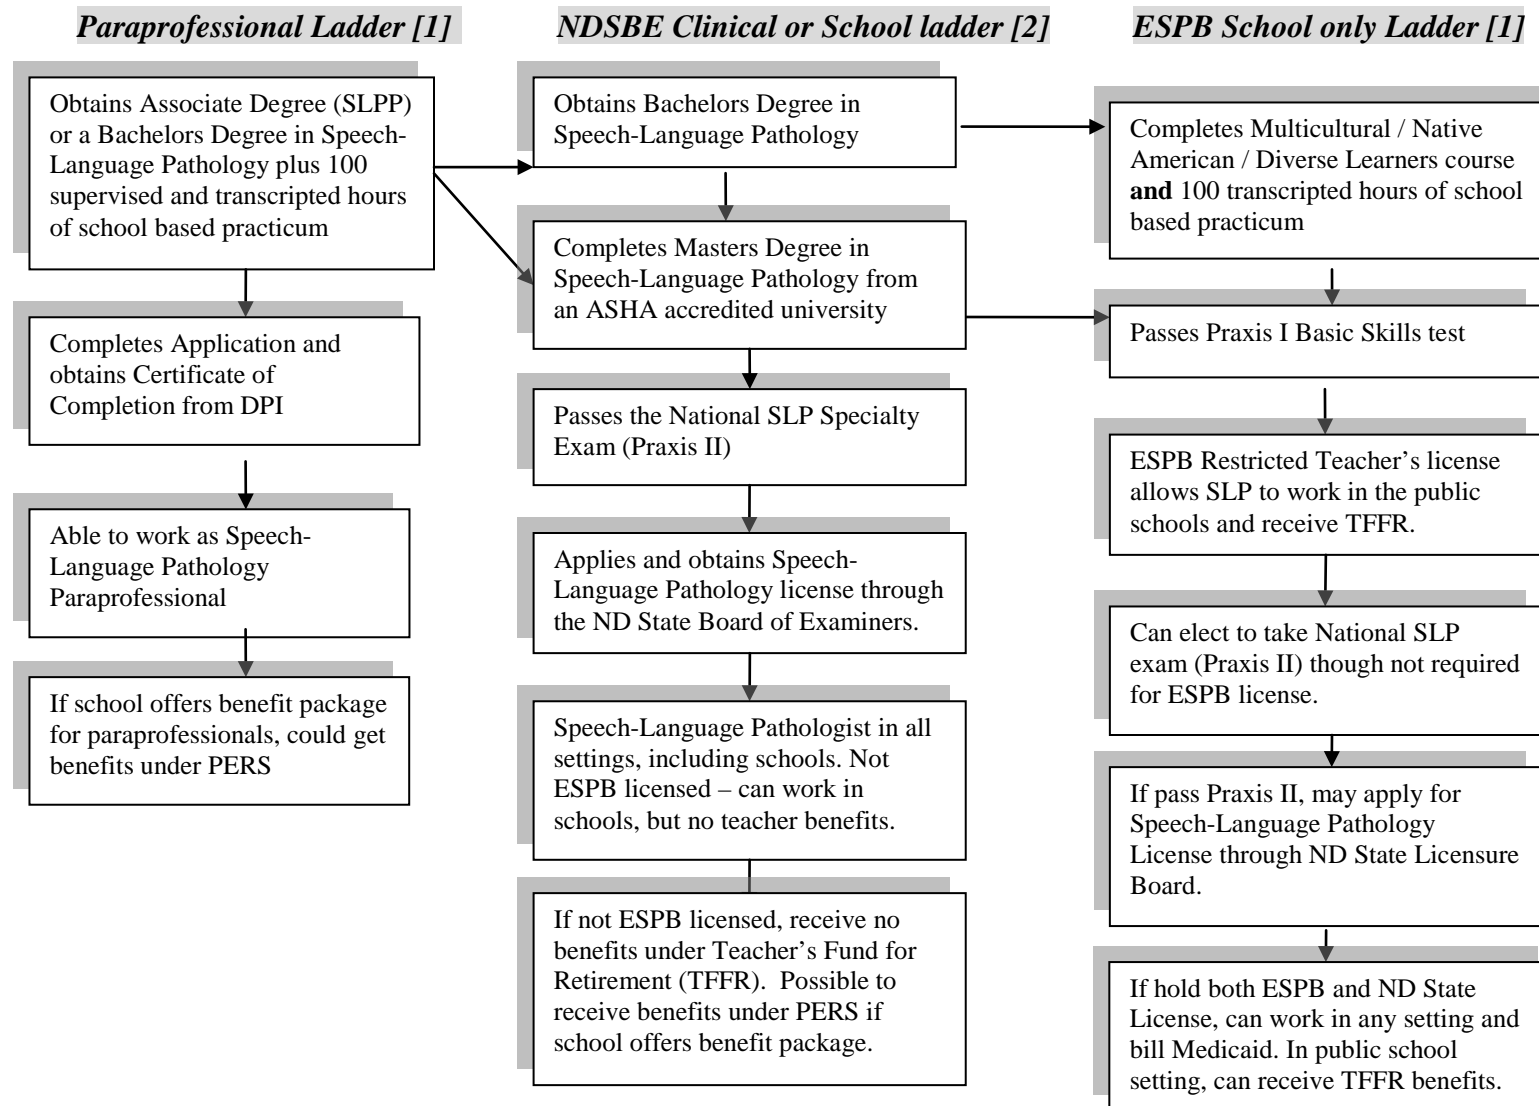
Paraprofessional Ladder [1]

Obtains Associate Degree (SLPP) or a Bachelors Degree in Speech-Language Pathology plus 100 supervised and transcripted hours of school based practicum

Completes Application and obtains Certificate of Completion from DPI

Able to work as Speech-Language Pathology Paraprofessional

If school offers benefit package for paraprofessionals, could get benefits under PERS

NDSBE Clinical or School ladder [2]

Obtains Bachelors Degree in Speech-Language Pathology

Completes Masters Degree in Speech-Language Pathology from an ASHA accredited university

Passes the National SLP Specialty Exam (Praxis II)

Applies and obtains Speech-Language Pathology license through the ND State Board of Examiners.

Speech-Language Pathologist in all settings, including schools. Not ESPB licensed – can work in schools, but no teacher benefits.

If not ESPB licensed, receive no benefits under Teacher's Fund for Retirement (TFFR). Possible to receive benefits under PERS if school offers benefit package.

ESPB School only Ladder [1]

Completes Multicultural / Native American / Diverse Learners course **and** 100 transcripted hours of school based practicum

Passes Praxis I Basic Skills test

ESPB Restricted Teacher's license allows SLP to work in the public schools and receive TFFR.

Can elect to take National SLP exam (Praxis II) though not required for ESPB license.

If pass Praxis II, may apply for Speech-Language Pathology License through ND State Licensure Board.

If hold both ESPB and ND State License, can work in any setting and bill Medicaid. In public school setting, can receive TFFR benefits.